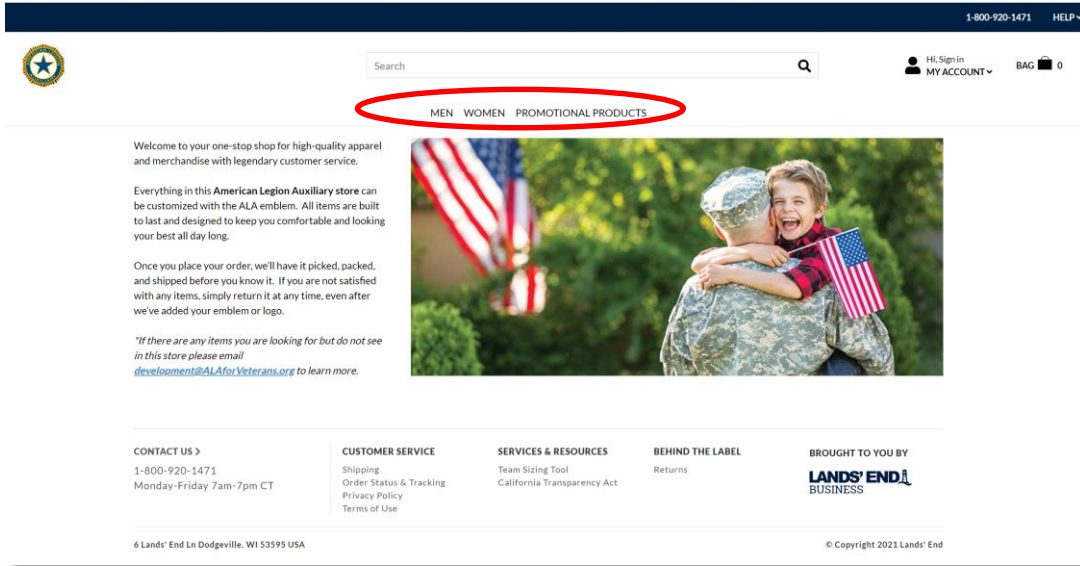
1-800-920-1471 HELP

Search

Hi, Sign in
MY ACCOUNT

BAG 0

MEN WOMEN PROMOTIONAL PRODUCTS

Welcome to your one-stop shop for high-quality apparel and merchandise with legendary customer service.

Everything in this **American Legion Auxiliary store** can be customized with the ALA emblem. All items are built to last and designed to keep you comfortable and looking your best all day long.

Once you place your order, we'll have it picked, packed, and shipped before you know it. If you are not satisfied with any items, simply return it at any time, even after we've added your emblem or logo.

*If there are any items you are looking for but do not see in this store please email development@ALAforVeterans.org to learn more.*

CONTACT US >
1-800-920-1471
Monday-Friday 7am-7pm CT

CUSTOMER SERVICE
Shipping
Order Status & Tracking
Privacy Policy
Terms of Use

SERVICES & RESOURCES
Team Sizing Tool
California Transparency Act

BEHIND THE LABEL
Returns

BROUGHT TO YOU BY
LANDS' END
BUSINESS

6 Lands' End Ln Dodgeville, WI 53595 USA

© Copyright 2021 Lands' End